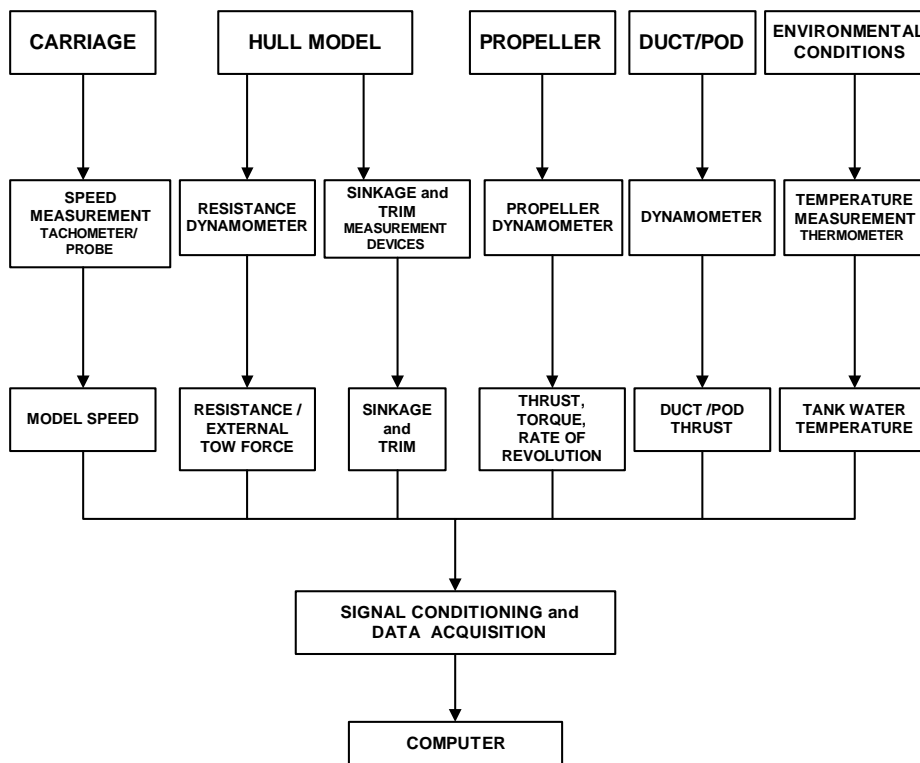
CARRIAGE

HULL MODEL

PROPELLER

DUCT/POD

ENVIRONMENTAL CONDITIONS

SPEED MEASUREMENT TACHOMETER/ PROBE

RESISTANCE DYNAMOMETER

SINKAGE and TRIM MEASUREMENT DEVICES

PROPELLER DYNAMOMETER

DYNAMOMETER

TEMPERATURE MEASUREMENT THERMOMETER

MODEL SPEED

RESISTANCE / EXTERNAL TOW FORCE

SINKAGE and TRIM

THRUST, TORQUE, RATE OF REVOLUTION

DUCT /POD THRUST

TANK WATER TEMPERATURE

SIGNAL CONDITIONING and DATA ACQUISITION

COMPUTER